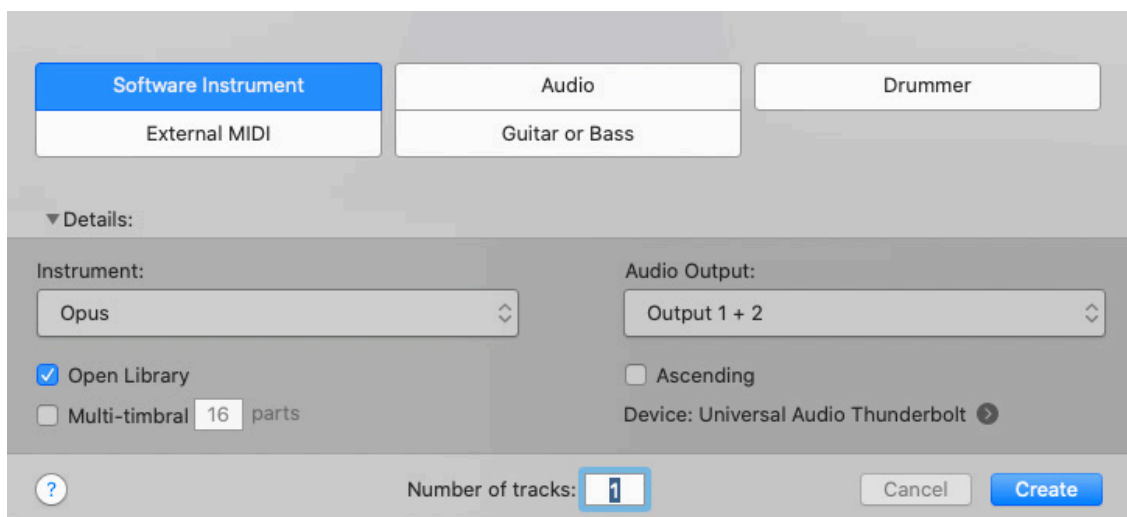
Software Instrument
Audio
Drummer
External MIDI
Guitar or Bass

▼Details:

Instrument:
Opus
Audio Output:
Output 1 + 2

Open Library
Ascending
Multi-timbral 16 parts
Device: Universal Audio Thunderbolt

?
Number of tracks: 1
Cancel
Create